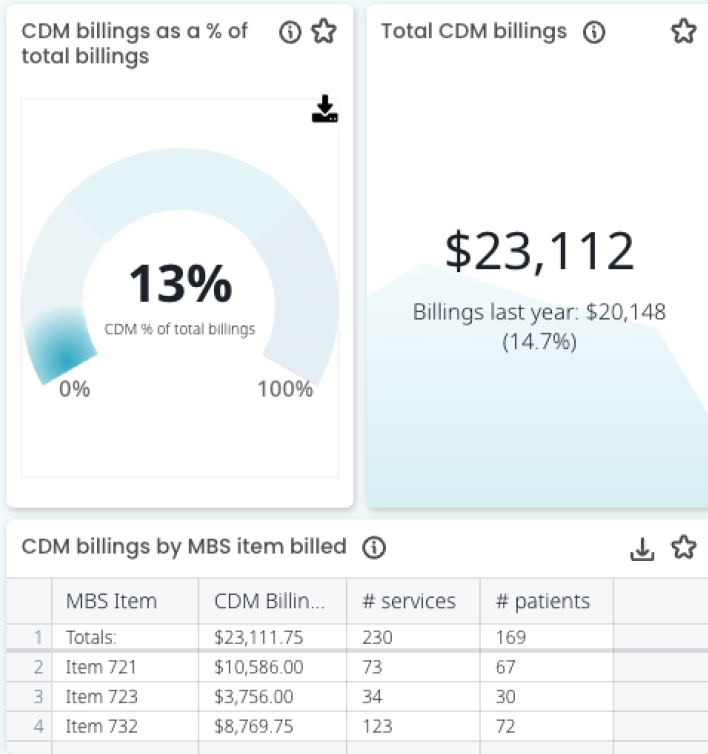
CDM billings as a % of total billings

13%
CDM % of total billings
0%
100%

Total CDM billings

$23,112
Billings last year: $20,148 (14.7%)

CDM billings by MBS item billed

| | MBS Item | CDM Billin... | # services | # patients |
|---|---|---|---|---|
| 1 | Totals: | $23,111.75 | 230 | 169 |
| 2 | Item 721 | $10,586.00 | 73 | 67 |
| 3 | Item 723 | $3,756.00 | 34 | 30 |
| 4 | Item 732 | $8,769.75 | 123 | 72 |